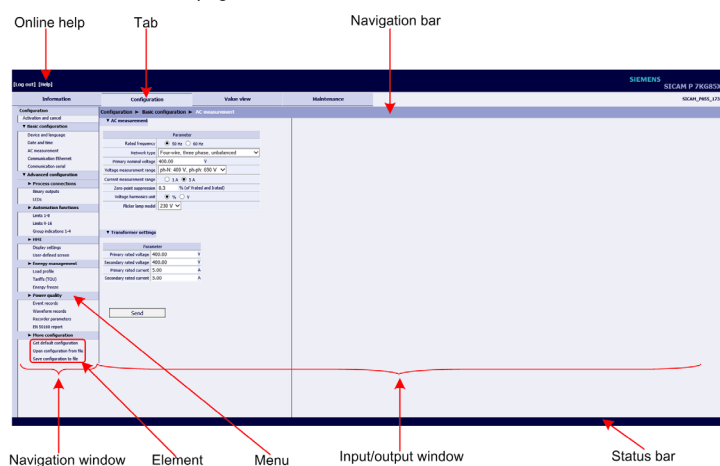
Online help

Tab

Navigation bar

[Log out] [Help]

SIEMENS
SICAM P 7KG85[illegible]

Information

Configuration

Value view

Maintenance

SICAM_P855_1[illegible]

Configuration ► Basic configuration ► AC measurement

Configuration
Activation and cancel
▼ Basic configuration
Device and language
Date and time
AC measurement
Communication Ethernet
Communication serial
▼ Advanced configuration
► Process connections
Binary outputs
LEDs
► Automation functions
Limits 1-8
Limits 9-16
Group indications 1-4
► HMI
Display settings
User-defined screen
▼ Energy management
Load profile
Tariffs (TOU)
Energy freeze
► Power quality
Event records
Waveform records
Recorder parameters
EN 50160 report
► More configuration
Get default configuration
Open configuration from file
Save configuration to file

▼ AC measurement

| Parameter | |
|---|---|
| Rated frequency | ◉ 50 Hz ○ 60 Hz |
| Network type | Four-wire, three phase, unbalanced |
| Primary nominal voltage | 400.00 V |
| Voltage measurement range | ph-N: 400 V, ph-ph: 690 V |
| Current measurement range | ○ 1 A ◉ 5 A |
| Zero point suppression | 0.3 % (of Vrated and Irated) |
| Voltage harmonics unit | ◉ % ○ V |
| Flicker lamp model | 230 V |

▼ Transformer settings

| Parameter | |
|---|---|
| Primary rated voltage | 400.00 V |
| Secondary rated voltage | 400.00 V |
| Primary rated current | 5.00 A |
| Secondary rated current | 5.00 A |

Send

Navigation window

Element

Menu

Input/output window

Status bar